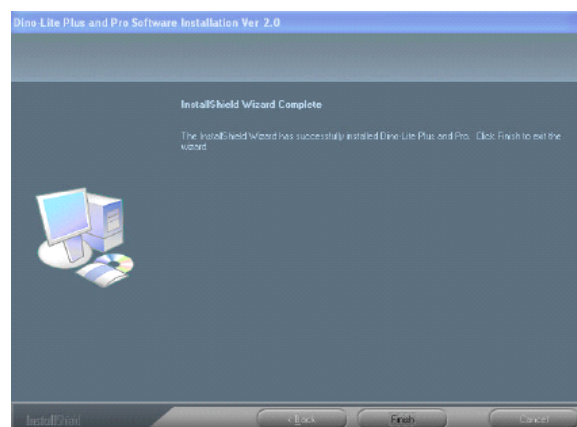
Dino-Lite Plus and Pro Software Installation Ver 2.0

InstallShield Wizard Complete

The InstallShield Wizard has successfully installed Dino-Lite Plus and Pro. Click Finish to exit the wizard.

InstallShield

< Back

Finish

Cancel